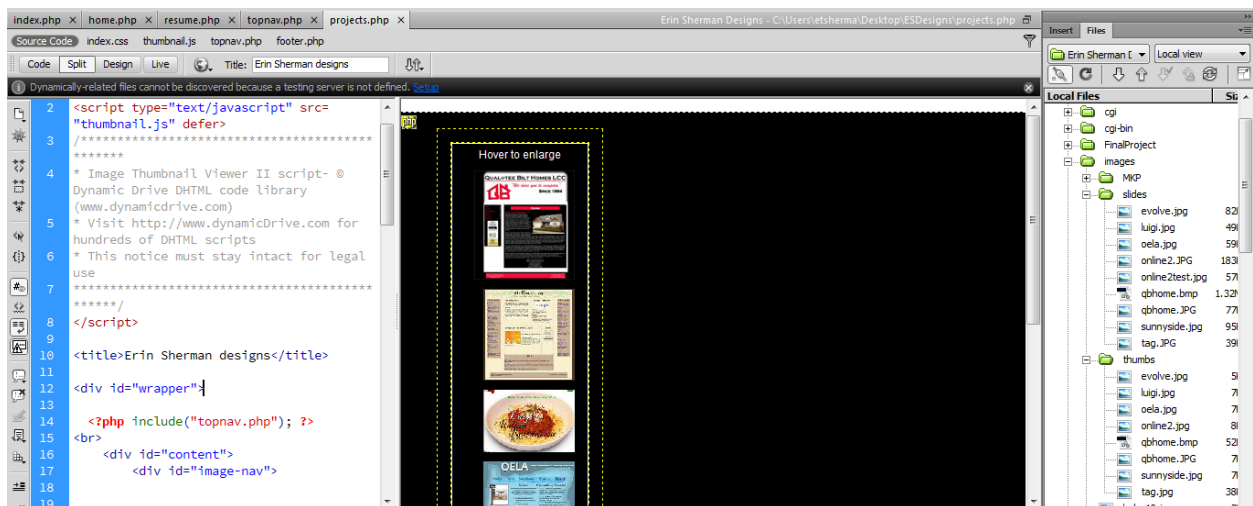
index.php × home.php × resume.php × topnav.php × projects.php ×

Erin Sherman Designs - C:\Users\etsherma\Desktop\ESDesigns\projects.php

Source Code index.css thumbnail.js topnav.php footer.php

Code Split Design Live Title: Erin Sherman designs

Dynamically-related files cannot be discovered because a testing server is not defined. Setup

2 <script type="text/javascript" src="thumbnail.js" defer>
3 /***********************************************
4 * Image Thumbnail Viewer II script- © Dynamic Drive DHTML code library (www.dynamicdrive.com)
5 * Visit http://www.dynamicDrive.com for hundreds of DHTML scripts
6 * This notice must stay intact for legal use
7 ***********************************************/
8 </script>
9
10 <title>Erin Sherman designs</title>
11
12 <div id="wrapper">
13
14 <?php include("topnav.php"); ?>
15 <br>
16 <div id="content">
17 <div id="image-nav">
18
19

Hover to enlarge

QUAL-TEE BILT HOMES LLC

Since 1984

OELA

Insert Files

Erin Sherman D Local view

Local Files Siz

cgi
cgi-bin
FinalProject
images
MKP
slides
evolve.jpg 82
luigi.jpg 49
oela.jpg 59
online2.JPG 183
online2test.jpg 57
qbhome.bmp 1.32M
qbhome.JPG 77
sunnyside.jpg 95
tag.JPG 39
thumbs
evolve.jpg 5
luigi.jpg 7
oela.jpg 7
online2.jpg 8
qbhome.bmp 7
qbhome.JPG 7
sunnyside.jpg 7
tag.jpg 38